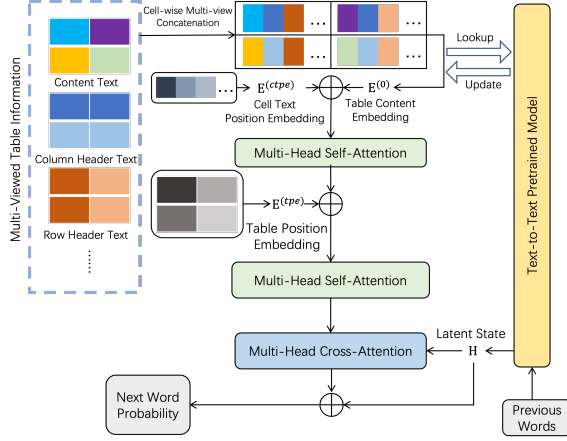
Multi-Viewed Table Information

Content Text

Column Header Text

Row Header Text

......

Cell-wise Multi-view Concatenation

...

...

...

...

Lookup

Update

...

$\mathbf{E}^{(ctpe)}$

Cell Text Position Embedding

$\mathbf{E}^{(0)}$

Table Content Embedding

Multi-Head Self-Attention

$\mathbf{E}^{(tpe)}$

Table Position Embedding

Multi-Head Self-Attention

Latent State

H

Multi-Head Cross-Attention

Next Word Probability

Text-to-Text Pretrained Model

Previous Words